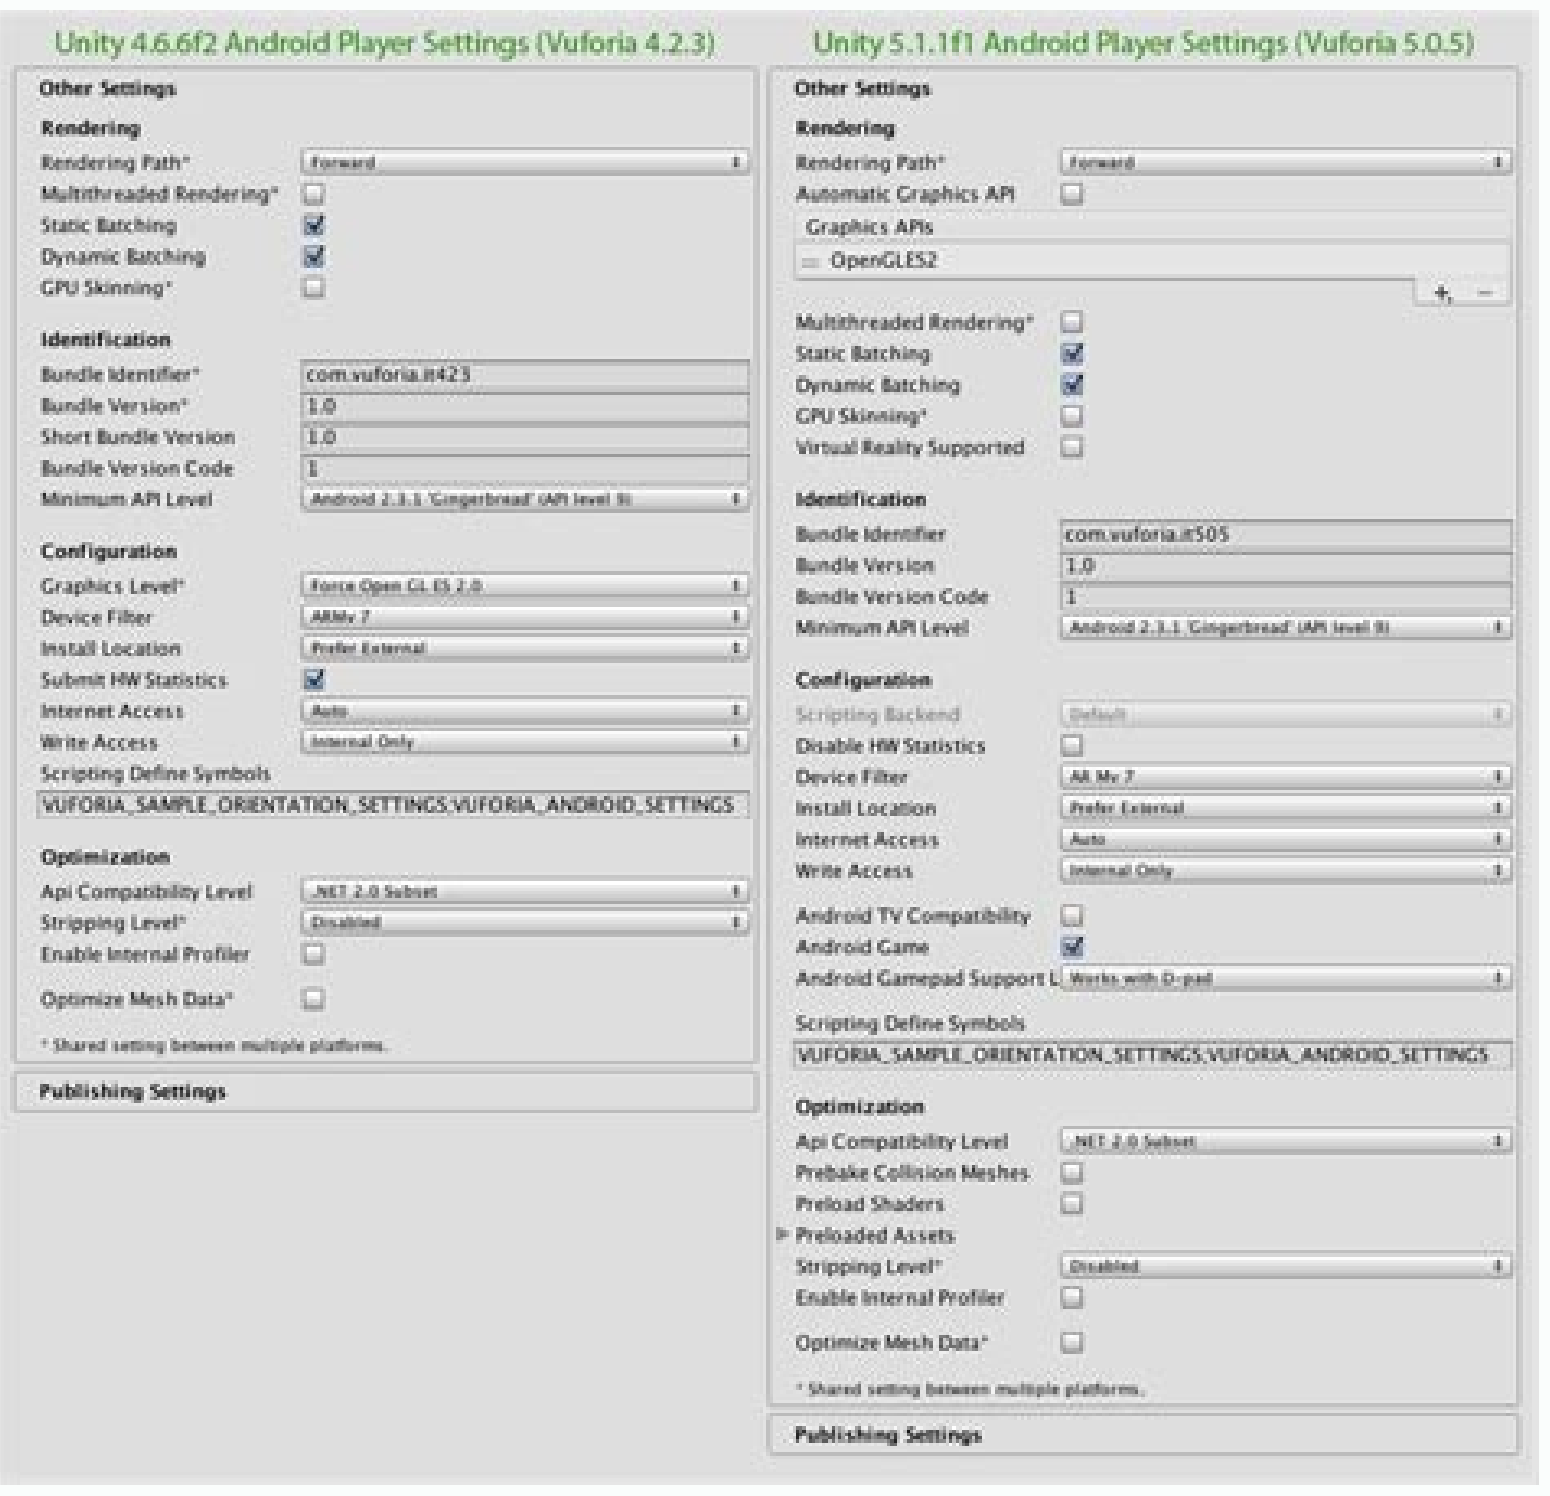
Unity 4.6.6f2 Android Player Settings (Vuforia 4.2.3)

Other Settings

Rendering

Rendering Path* Forward

Multithreaded Rendering*

Static Batching

Dynamic Batching

GPU Skinning*

Identification

Bundle Identifier* com.vuforia.it423

Bundle Version* 1.0

Short Bundle Version 1.0

Bundle Version Code 1

Minimum API Level Android 2.3.1 'Gingerbread' (API level 9)

Configuration

Graphics Level* Force Open GL ES 2.0

Device Filter ARMv 7

Install Location Prefer External

Submit HW Statistics

Internet Access Auto

Write Access Internal Only

Scripting Define Symbols

VUFORIA_SAMPLE_ORIENTATION_SETTINGS;VUFORIA_ANDROID_SETTINGS

Optimization

Api Compatibility Level .NET 2.0 Subset

Stripping Level* Disabled

Enable Internal Profiler

Optimize Mesh Data*

* Shared setting between multiple platforms.

Publishing Settings

Unity 5.1.1f1 Android Player Settings (Vuforia 5.0.5)

Other Settings

Rendering

Rendering Path* Forward

Automatic Graphics API

Graphics APIs

OpenGLES2

+ −

Multithreaded Rendering*

Static Batching

Dynamic Batching

GPU Skinning*

Virtual Reality Supported

Identification

Bundle Identifier com.vuforia.it505

Bundle Version 1.0

Bundle Version Code 1

Minimum API Level Android 2.3.1 'Gingerbread' (API level 9)

Configuration

Scripting Backend Default

Disable HW Statistics

Device Filter ARMv 7

Install Location Prefer External

Internet Access Auto

Write Access Internal Only

Android TV Compatibility

Android Game

Android Gamepad Support L Works with D-pad

Scripting Define Symbols

VUFORIA_SAMPLE_ORIENTATION_SETTINGS;VUFORIA_ANDROID_SETTINGS

Optimization

Api Compatibility Level .NET 2.0 Subset

Prebake Collision Meshes

Preload Shaders

Preloaded Assets

Stripping Level* Disabled

Enable Internal Profiler

Optimize Mesh Data*

* Shared setting between multiple platforms.

Publishing Settings